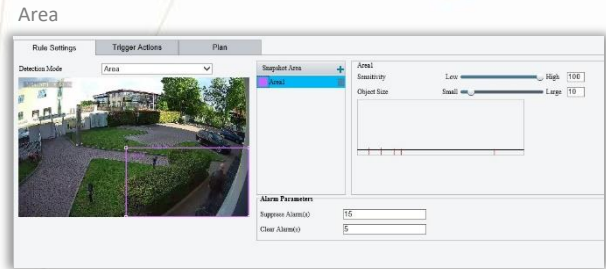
Area

Rule Settings | Trigger Actions | Plan

Detection Mode | Area

Snapshot Area +

Area1

Area1

Sensitivity | Low | High | 100

Object Size | Small | Large | 10

Alarm Parameters

Suppress Alarm(s) | 15

Clear Alarm(s) | 5